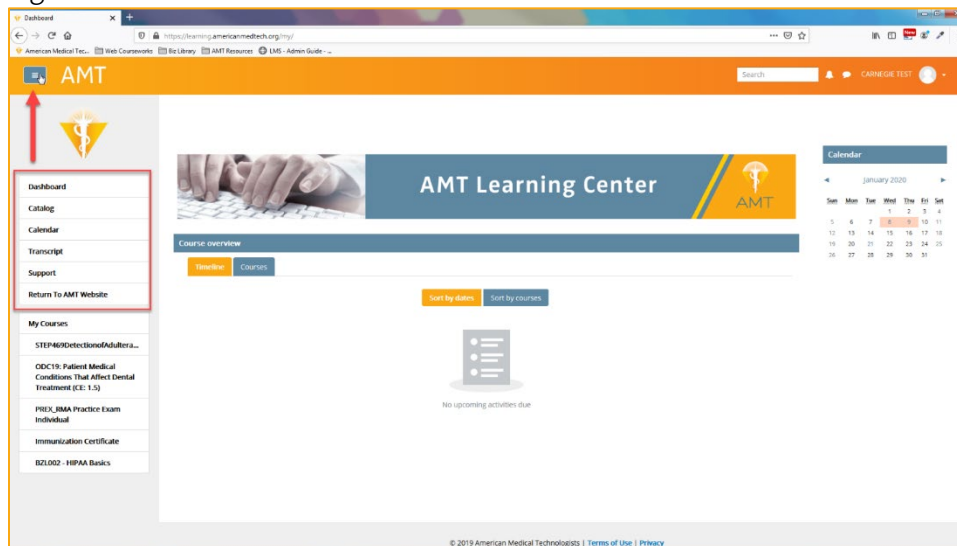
Dashboard

https://learning.americanmedtech.org/my/

American Medical Tec... Web Courseworks Biz Library AMT Resources LMS - Admin Guide - ...

AMT

Search

CARNEGIE TEST

Dashboard
Catalog
Calendar
Transcript
Support
Return To AMT Website

My Courses
STEP469DetectionofAdultera...
ODC19: Patient Medical Conditions That Affect Dental Treatment (CE: 1.5)
PREX_RMA Practice Exam Individual
Immunization Certificate
BZL002 - HIPAA Basics

AMT Learning Center

AMT

Course overview

Timeline
Courses

Sort by dates
Sort by courses

No upcoming activities due

Calendar

January 2020

| Sun | Mon | Tue | Wed | Thu | Fri | Sat |
|---|---|---|---|---|---|---|
| | | | 1 | 2 | 3 | 4 |
| 5 | 6 | 7 | 8 | 9 | 10 | 11 |
| 12 | 13 | 14 | 15 | 16 | 17 | 18 |
| 19 | 20 | 21 | 22 | 23 | 24 | 25 |
| 26 | 27 | 28 | 29 | 30 | 31 | |

© 2019 American Medical Technologists | Terms of Use | Privacy